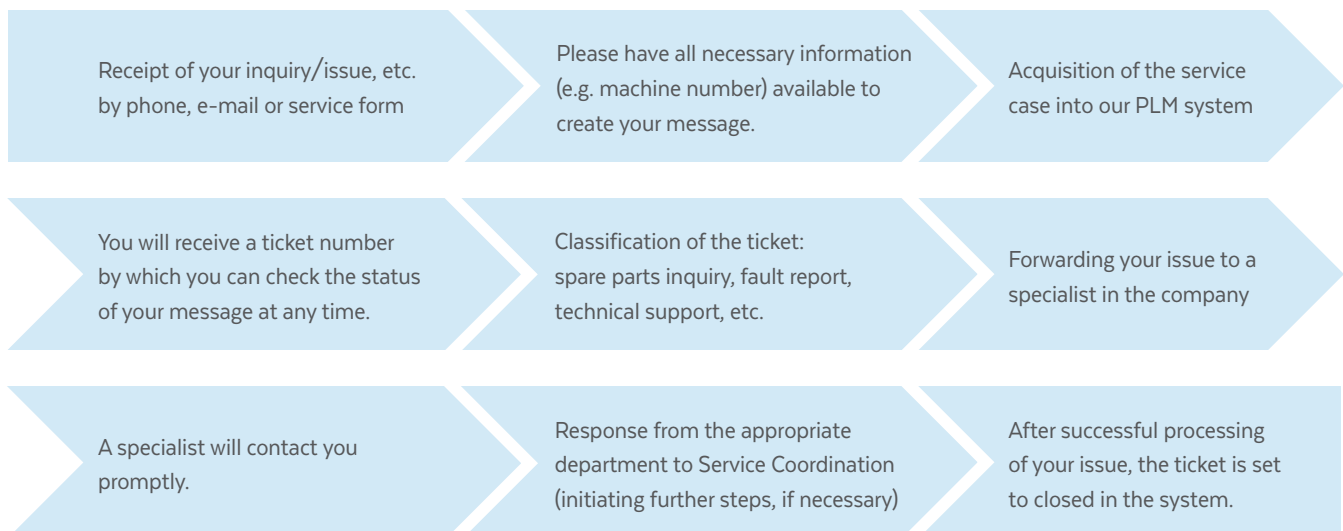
Receipt of your inquiry/issue, etc. by phone, e-mail or service form

Please have all necessary information (e.g. machine number) available to create your message.

Acquisition of the service case into our PLM system

You will receive a ticket number by which you can check the status of your message at any time.

Classification of the ticket: spare parts inquiry, fault report, technical support, etc.

Forwarding your issue to a specialist in the company

A specialist will contact you promptly.

Response from the appropriate department to Service Coordination (initiating further steps, if necessary)

After successful processing of your issue, the ticket is set to closed in the system.